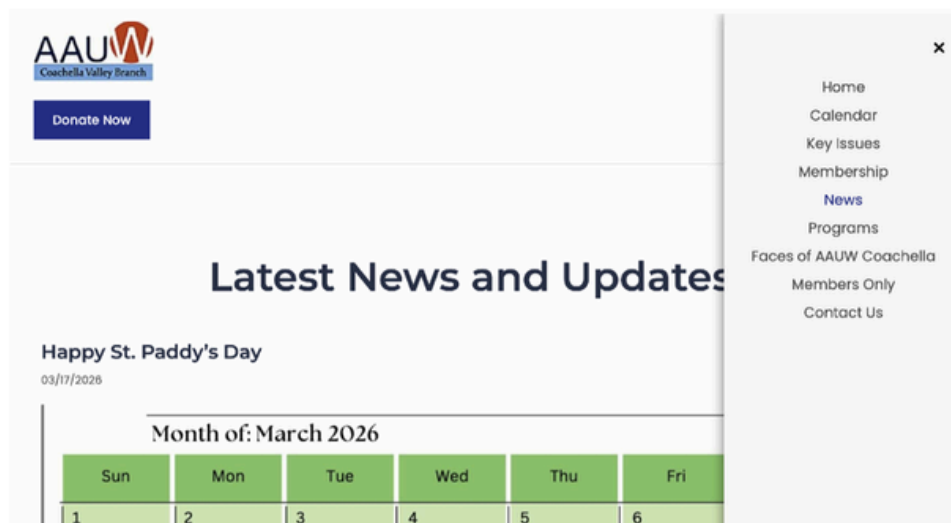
AAUW
Coachella Valley Branch

Donate Now

×

Home
Calendar
Key Issues
Membership
News
Programs
Faces of AAUW Coachella
Members Only
Contact Us

Latest News and Updates

Happy St. Paddy's Day
03/17/2026

Month of: March 2026

| Sun | Mon | Tue | Wed | Thu | Fri |
|---|---|---|---|---|---|
| 1 | 2 | 3 | 4 | 5 | 6 |